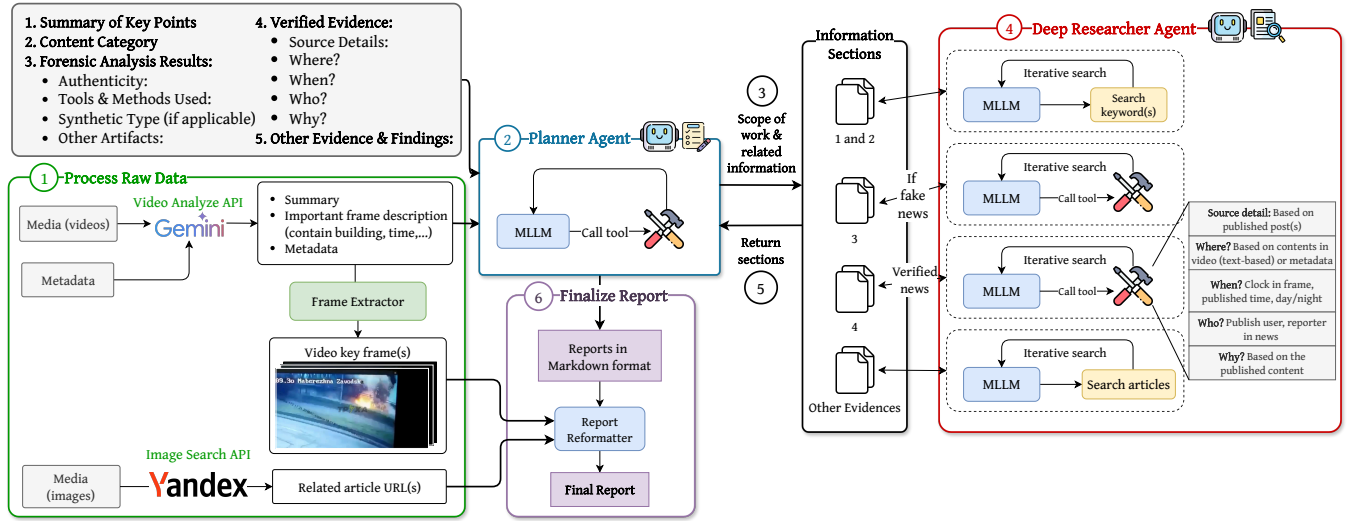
1. Summary of Key Points
2. Content Category
3. Forensic Analysis Results:
• Authenticity:
• Tools & Methods Used:
• Synthetic Type (if applicable)
• Other Artifacts:

4. Verified Evidence:
• Source Details:
• Where?
• When?
• Who?
• Why?
5. Other Evidence & Findings:

1 Process Raw Data

Media (videos)

Video Analyze API

Gemini

Metadata

• Summary
• Important frame description (contain building, time,...)
• Metadata

Frame Extractor

Video key frame(s)

09.3u Materezhna Zavodsk

Image Search API

Media (images)

Yandex

Related article URL(s)

2 Planner Agent

MLLM

Call tool

3 Scope of work & related information

Return sections 5

6 Finalize Report

Reports in Markdown format

Report Reformatter

Final Report

Information Sections

1 and 2

If fake news

3

Verified news

4

Other Evidences

4 Deep Researcher Agent

Iterative search

MLLM

Search keyword(s)

Iterative search

MLLM

Call tool

Iterative search

MLLM

Call tool

Iterative search

MLLM

Search articles

Source detail: Based on published post(s)

Where? Based on contents in video (text-based) or metadata

When? Clock in frame, published time, day/night

Who? Publish user, reporter in news

Why? Based on the published content